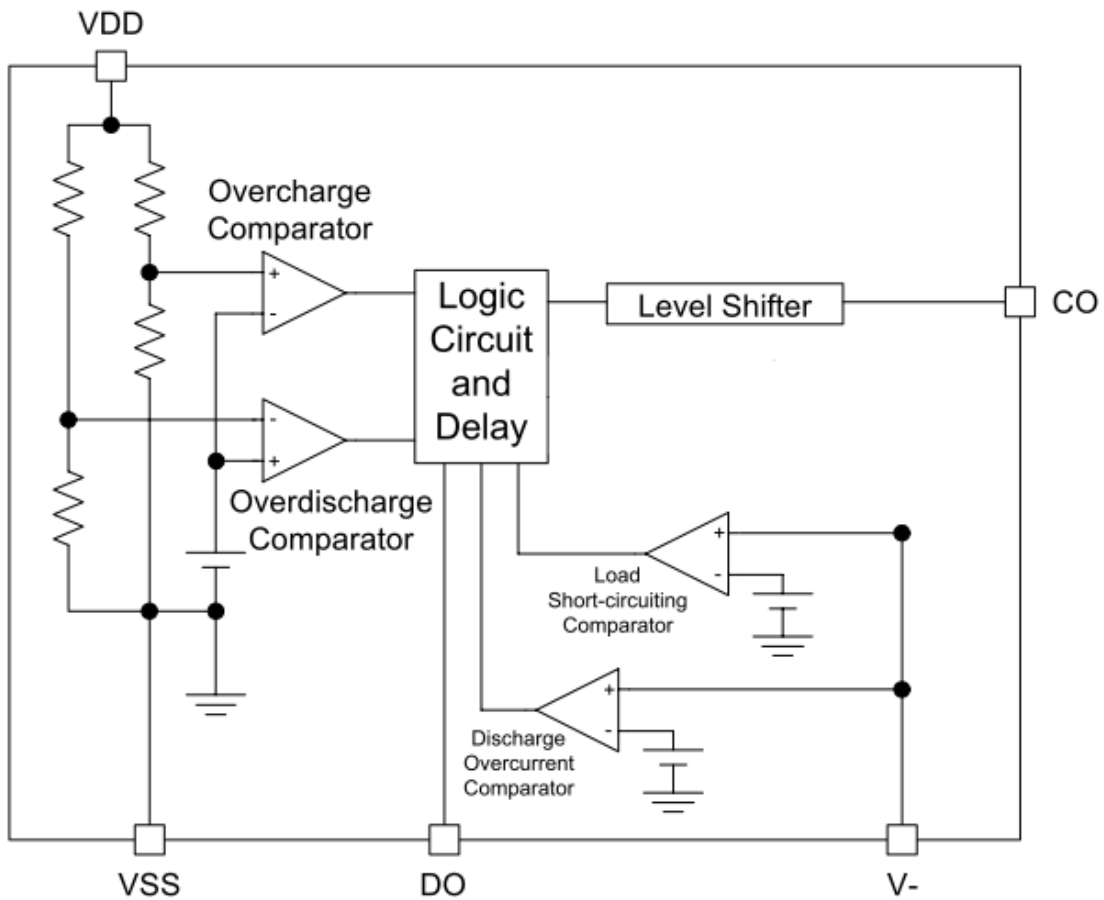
VDD

Overcharge Comparator

+

-

Logic Circuit and Delay

Level Shifter

CO

-

+

Overdischarge Comparator

+

-

Load Short-circuiting Comparator

+

-

Discharge Overcurrent Comparator

VSS

DO

V-